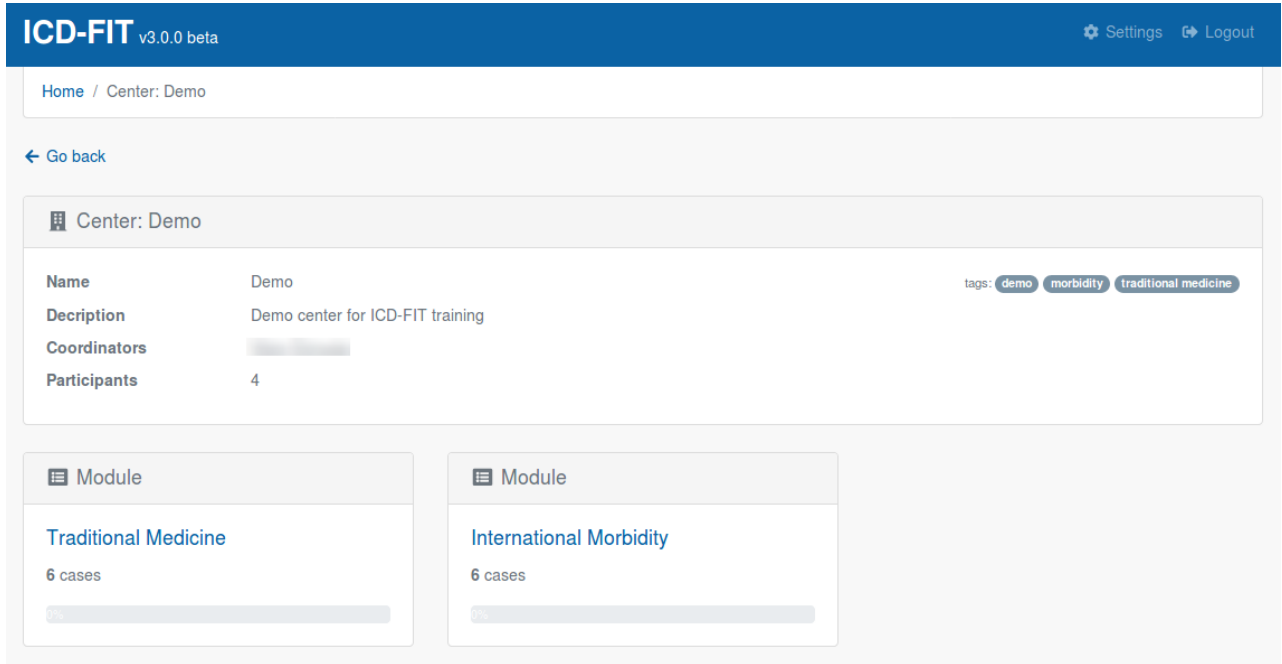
ICD-FIT v3.0.0 beta

Settings Logout

Home / Center: Demo

Go back

Center: Demo

Name Demo

Decription Demo center for ICD-FIT training

Coordinators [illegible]

Participants 4

tags: demo morbidity traditional medicine

Module

Traditional Medicine

6 cases

0%

Module

International Morbidity

6 cases

0%